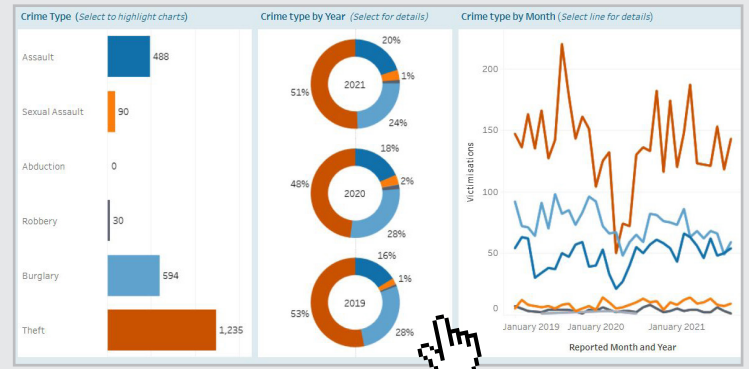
Crime Type (Select to highlight charts)

Assault 488

Sexual Assault 90

Abduction 0

Robbery 30

Burglary 594

Theft 1,235

Crime type by Year (Select for details)

2021
20%
1%
24%
51%

2020
18%
2%
28%
48%

2019
16%
1%
28%
53%

Crime type by Month (Select line for details)

Victimisations

200
150
100
50
0

January 2019 January 2020 January 2021

Reported Month and Year